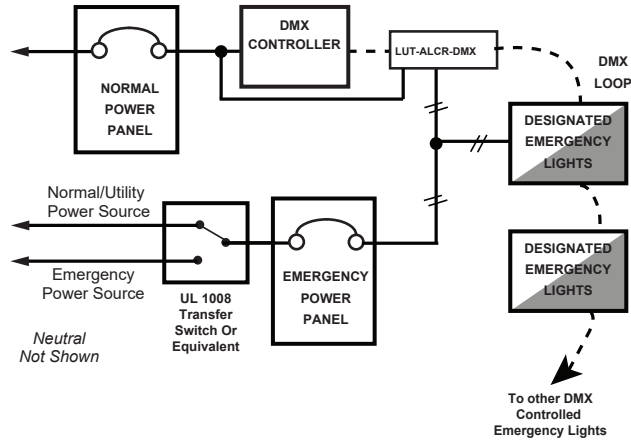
DMX CONTROLLER

LUT-ALCR-DMX

DMX LOOP

NORMAL POWER PANEL

DESIGNATED EMERGENCY LIGHTS

Normal/Utility Power Source

Emergency Power Source

EMERGENCY POWER PANEL

UL 1008 Transfer Switch Or Equivalent

DESIGNATED EMERGENCY LIGHTS

Neutral Not Shown

To other DMX Controlled Emergency Lights